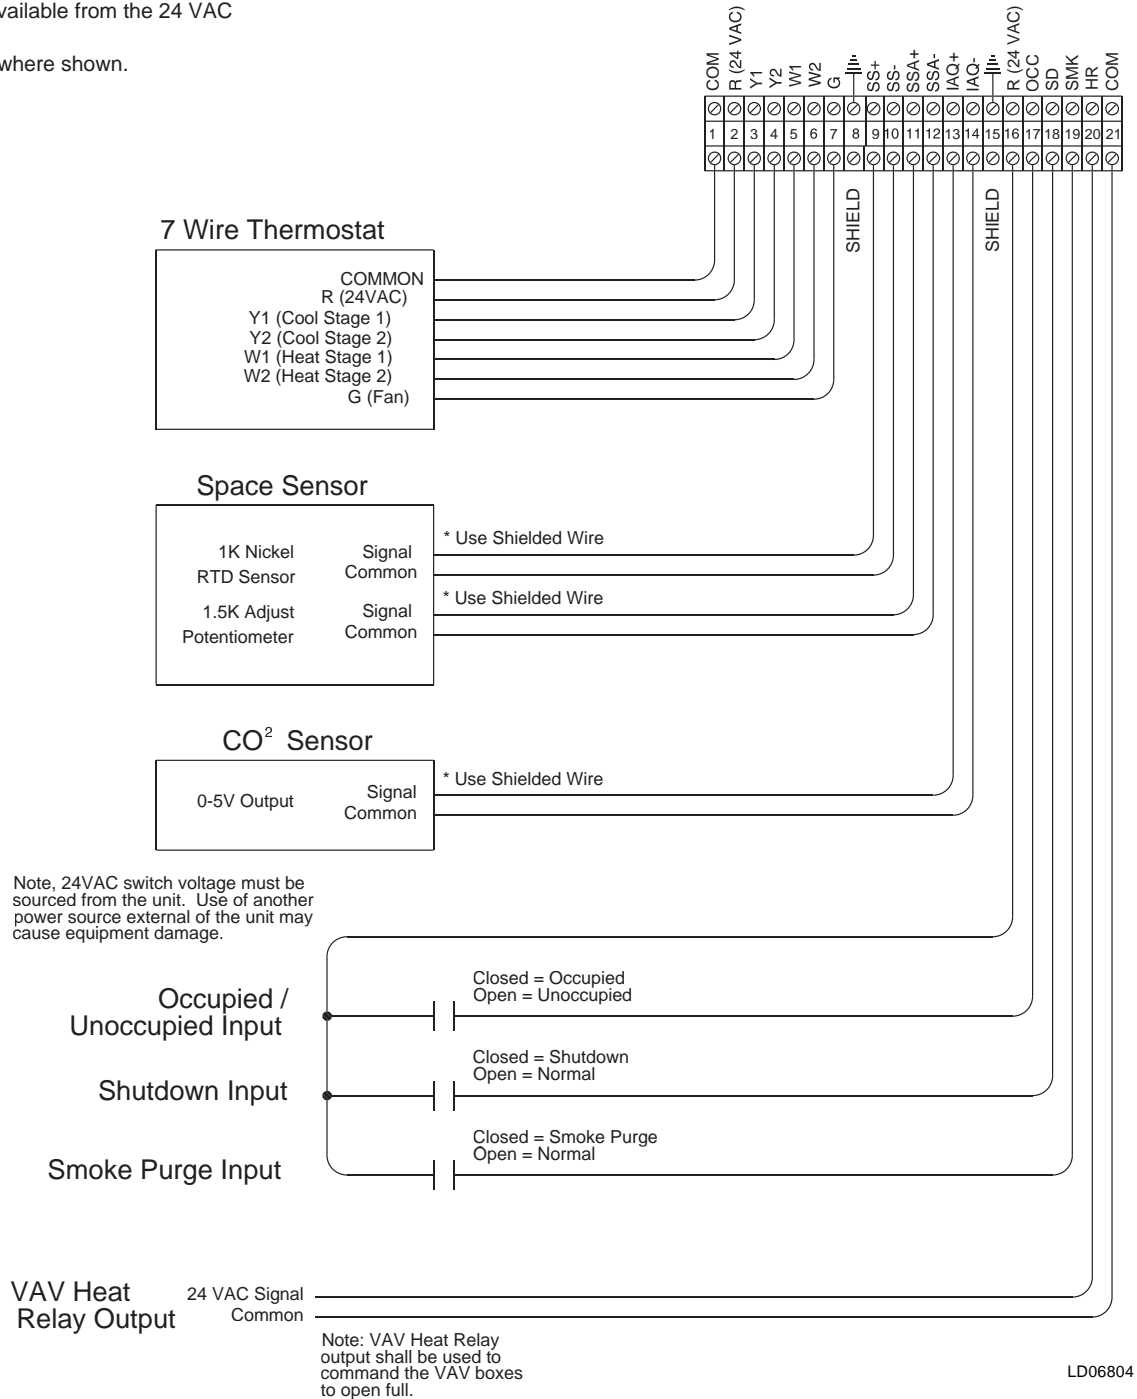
vailable from the 24 VAC

where shown.

COM R (24 VAC) Y1 Y2 W1 W2 G ⏚ SS+ SS- SSA+ SSA- IAQ+ IAQ- ⏚ R (24 VAC) OCC SD SMK HR COM

1 2 3 4 5 6 7 8 9 10 11 12 13 14 15 16 17 18 19 20 21

SHIELD

SHIELD

7 Wire Thermostat

COMMON
R (24VAC)
Y1 (Cool Stage 1)
Y2 (Cool Stage 2)
W1 (Heat Stage 1)
W2 (Heat Stage 2)
G (Fan)

Space Sensor

1K Nickel RTD Sensor

Signal
Common

* Use Shielded Wire

1.5K Adjust Potentiometer

Signal
Common

* Use Shielded Wire

$CO^2$ Sensor

0-5V Output

Signal
Common

* Use Shielded Wire

Note, 24VAC switch voltage must be sourced from the unit. Use of another power source external of the unit may cause equipment damage.

Occupied / Unoccupied Input

Closed = Occupied
Open = Unoccupied

Shutdown Input

Closed = Shutdown
Open = Normal

Smoke Purge Input

Closed = Smoke Purge
Open = Normal

VAV Heat Relay Output

24 VAC Signal
Common

Note: VAV Heat Relay output shall be used to command the VAV boxes to open full.

LD06804